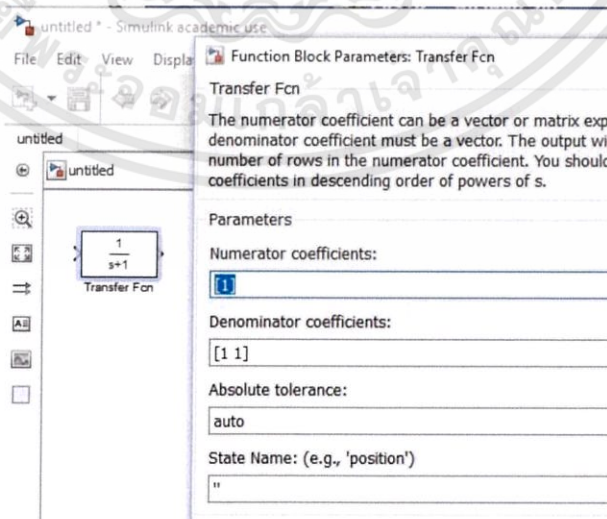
untitled * - Simulink academic use

File Edit View Displa

untitled

untitled

$\frac{1}{s+1}$

Transfer Fcn

Function Block Parameters: Transfer Fcn

Transfer Fcn

The numerator coefficient can be a vector or matrix exp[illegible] denominator coefficient must be a vector. The output wi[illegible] number of rows in the numerator coefficient. You should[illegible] coefficients in descending order of powers of s.

Parameters

Numerator coefficients:

[1]

Denominator coefficients:

[1 1]

Absolute tolerance:

auto

State Name: (e.g., 'position')

''